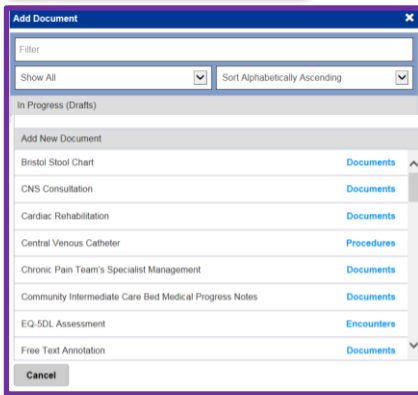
Add Document

Filter

Show All

Sort Alphabetically Ascending

In Progress (Drafts)

Add New Document

| | |
|---|---|
| Bristol Stool Chart | Documents |
| CNS Consultation | Documents |
| Cardiac Rehabilitation | Documents |
| Central Venous Catheter | Procedures |
| Chronic Pain Team's Specialist Management | Documents |
| Community Intermediate Care Bed Medical Progress Notes | Documents |
| EQ-5DL Assessment | Encounters |
| Free Text Annotation | Documents |

Cancel